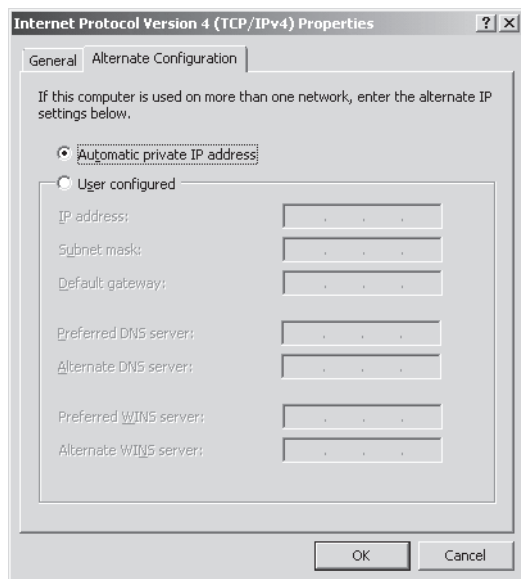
Internet Protocol Version 4 (TCP/IPv4) Properties

? X

General | Alternate Configuration

If this computer is used on more than one network, enter the alternate IP settings below.

Automatic private IP address

User configured

IP address: . . .

Subnet mask: . . .

Default gateway: . . .

Preferred DNS server: . . .

Alternate DNS server: . . .

Preferred WINS server: . . .

Alternate WINS server: . . .

OK

Cancel